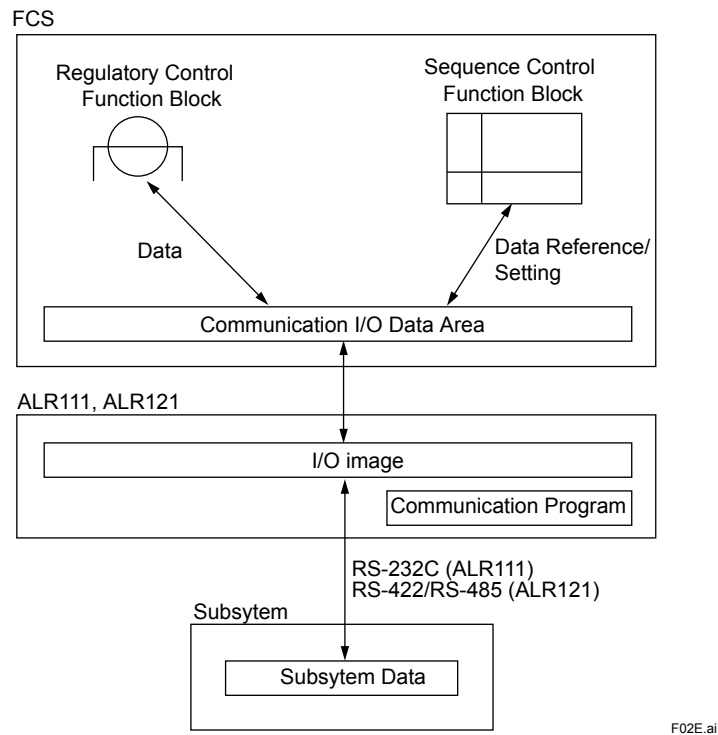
FCS

Regulatory Control Function Block

Sequence Control Function Block

Data

Data Reference/ Setting

Communication I/O Data Area

ALR111, ALR121

I/O image

Communication Program

RS-232C (ALR111)
RS-422/RS-485 (ALR121)

Subsytem

Subsytem Data

F02E.ai